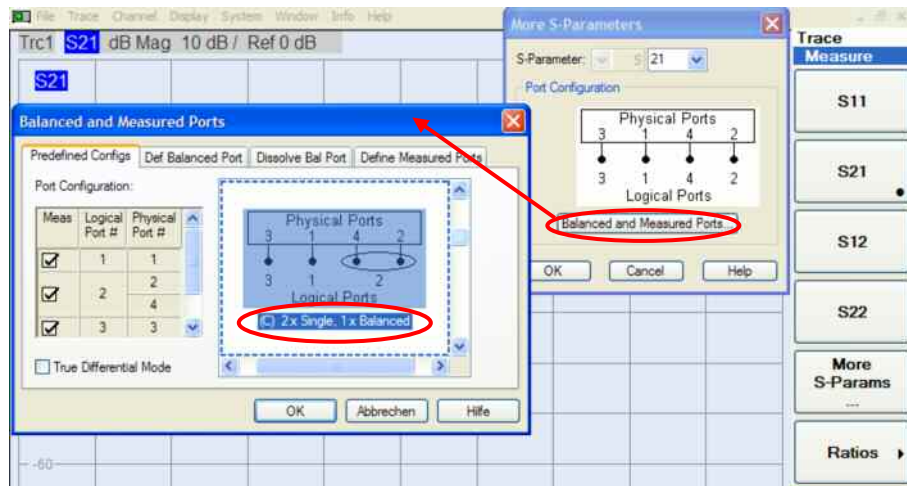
File Trace Channel Display System Window Info Help

Trc1 S21 dB Mag 10 dB / Ref 0 dB

S21

Balanced and Measured Ports

Predefined Configs | Def Balanced Port | Dissolve Bal Port | Define Measured Ports

Port Configuration:

| Meas | Logical Port # | Physical Port # |
|---|---|---|
| ☑ | 1 | 1 |
| ☑ | 2 | 2 |
| | | 4 |
| ☑ | 3 | 3 |

Physical Ports
3 1 4 2
3 1 2
Logical Ports
(C) 2x Single, 1x Balanced

True Differential Mode

OK | Abbrechen | Hilfe

-60

More S-Parameters

S-Parameter: S 21

Port Configuration

Physical Ports
3 1 4 2
3 1 4 2
Logical Ports

Balanced and Measured Ports...

OK | Cancel | Help

Trace
Measure

S11

S21

S12

S22

More S-Params ...

Ratios